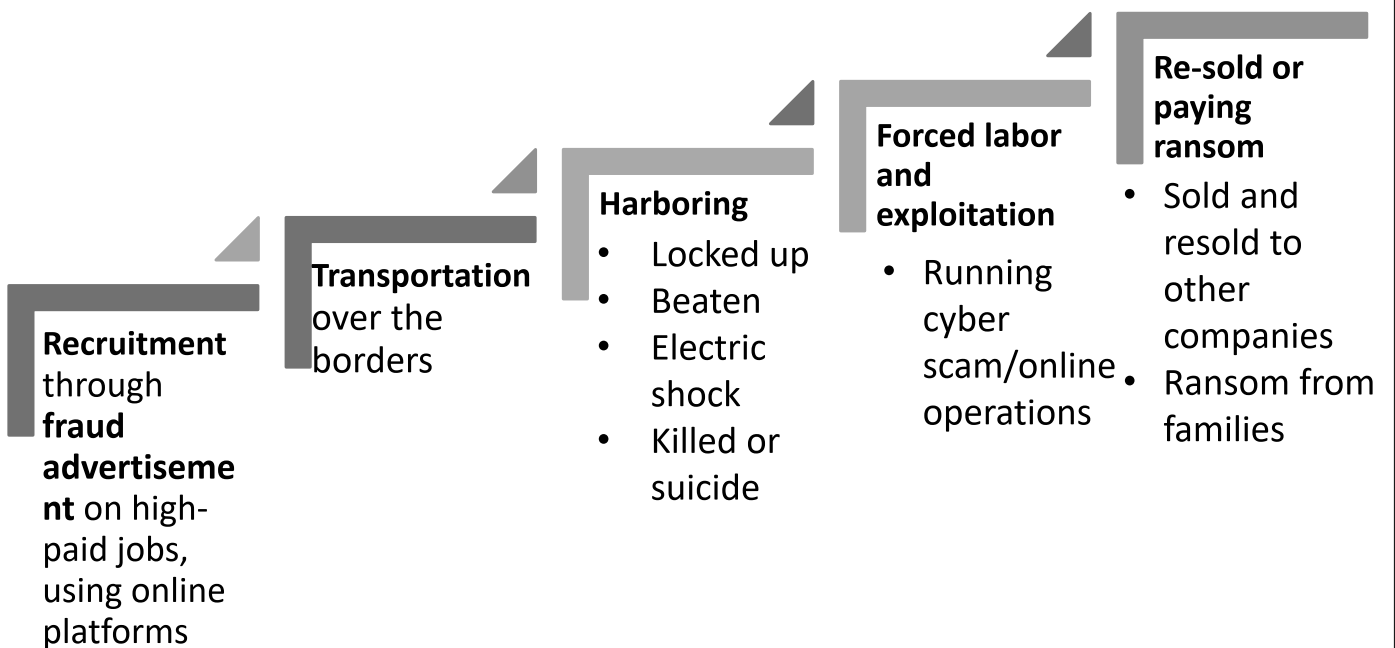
Recruitment through fraud advertisement on high-paid jobs, using online platforms

Transportation over the borders

Harboring
- Locked up
- Beaten
- Electric shock
- Killed or suicide

Forced labor and exploitation
- Running cyber scam/online operations

Re-sold or paying ransom
- Sold and resold to other companies
- Ransom from families